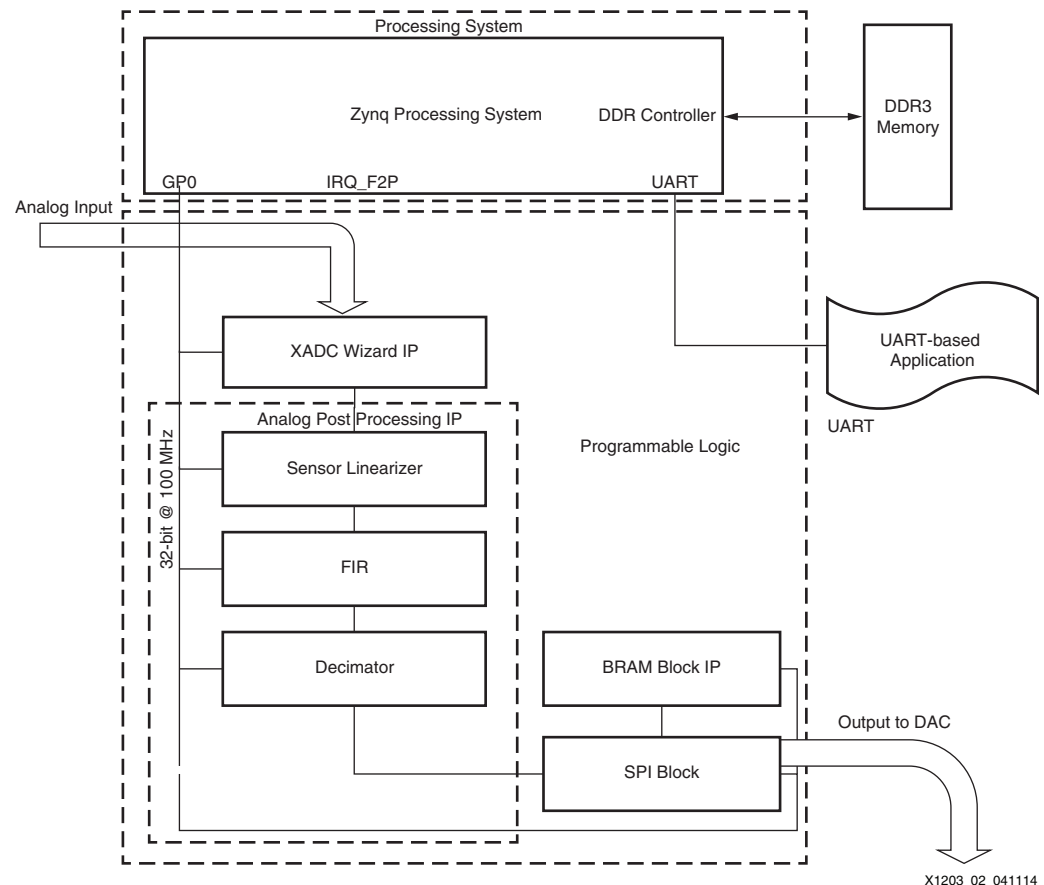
Processing System

Zynq Processing System

DDR Controller

DDR3 Memory

GP0

IRQ_F2P

UART

Analog Input

XADC Wizard IP

UART-based Application

UART

Analog Post Processing IP

32-bit @ 100 MHz

Sensor Linearizer

Programmable Logic

FIR

Decimator

BRAM Block IP

Output to DAC

SPI Block

X1203_02_041114